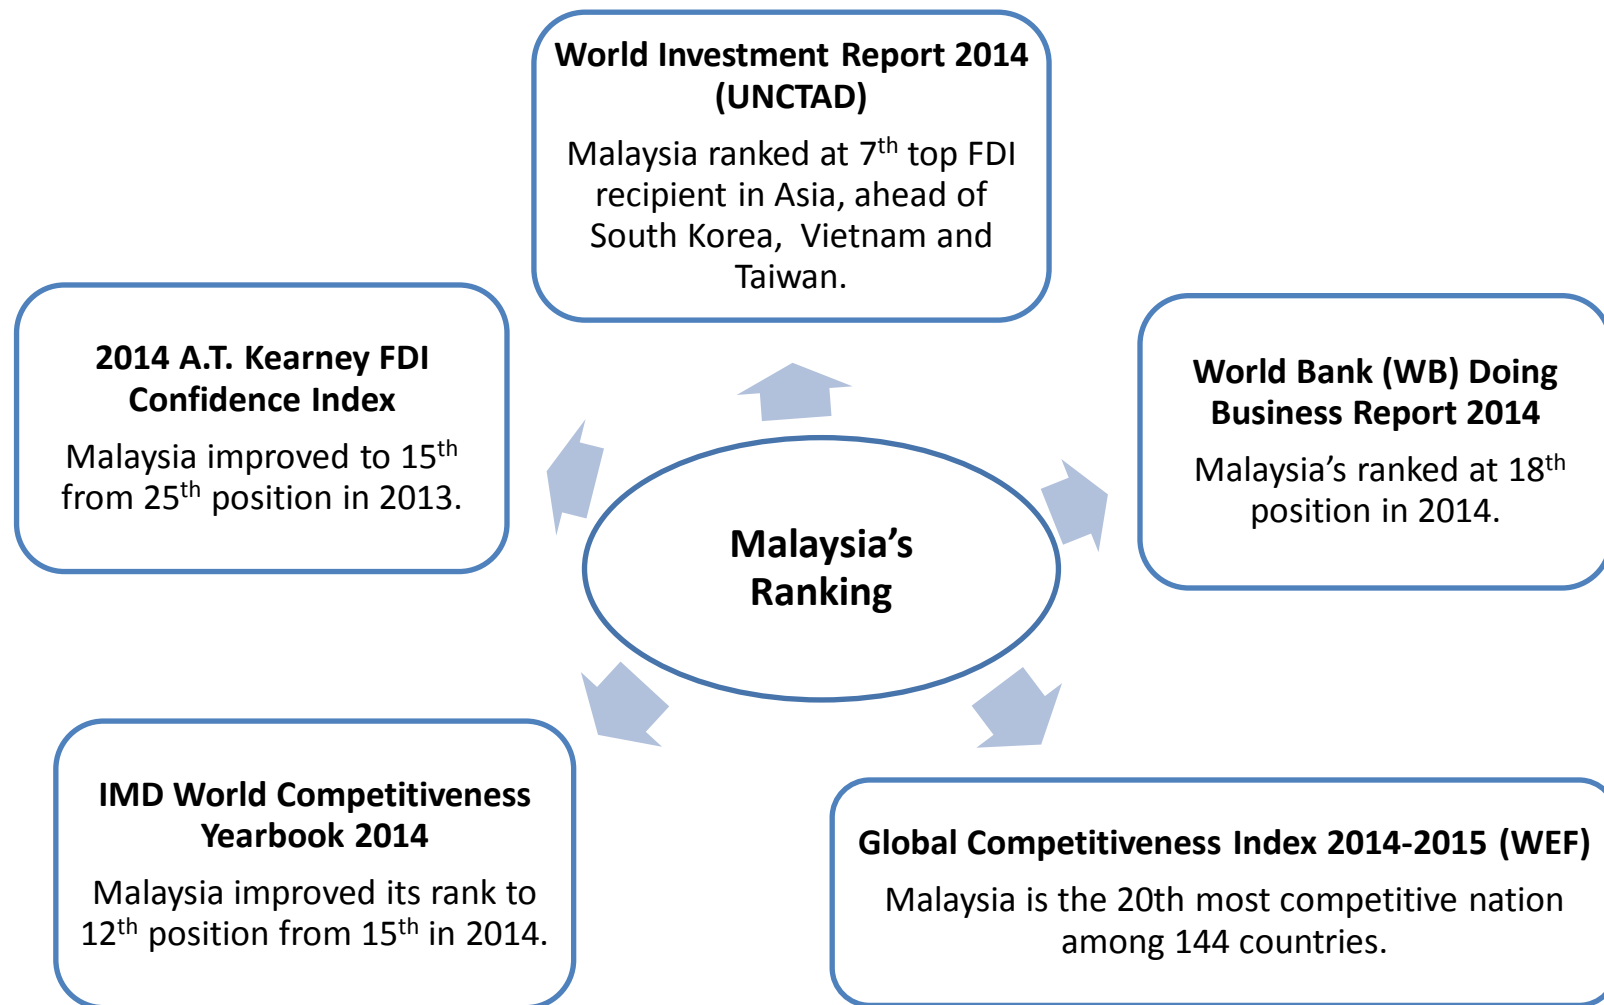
World Investment Report 2014 (UNCTAD)

Malaysia ranked at 7$^{th}$ top FDI recipient in Asia, ahead of South Korea,  Vietnam and Taiwan.

2014 A.T. Kearney FDI Confidence Index

Malaysia improved to 15$^{th}$ from 25$^{th}$ position in 2013.

World Bank (WB) Doing Business Report 2014

Malaysia’s ranked at 18$^{th}$ position in 2014.

Malaysia’s Ranking

IMD World Competitiveness Yearbook 2014

Malaysia improved its rank to 12$^{th}$ position from 15$^{th}$ in 2014.

Global Competitiveness Index 2014-2015 (WEF)

Malaysia is the 20th most competitive nation among 144 countries.